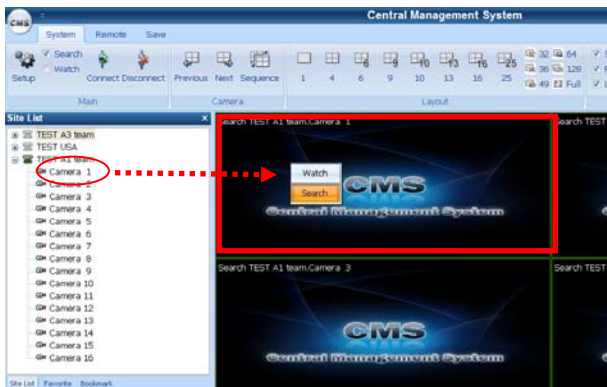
CMS

Central Management System

System Remote Save

Setup Search Watch Connect Disconnect Previous Next Sequence 1 4 6 9 10 13 16 25 32 64 36 128 49 Full

Main Camera Layout

Site List

TEST A3 team
TEST USA
TEST A1 team
Camera 1
Camera 2
Camera 3
Camera 4
Camera 5
Camera 6
Camera 7
Camera 8
Camera 9
Camera 10
Camera 11
Camera 12
Camera 13
Camera 14
Camera 15
Camera 16

Site List Favorite Bookmark

Search TEST A1 team.Camera 1

Watch
Search...

CMS
Central Management System

Search TEST

Search TEST A1 team.Camera 3

CMS
Central Management System

Search TEST